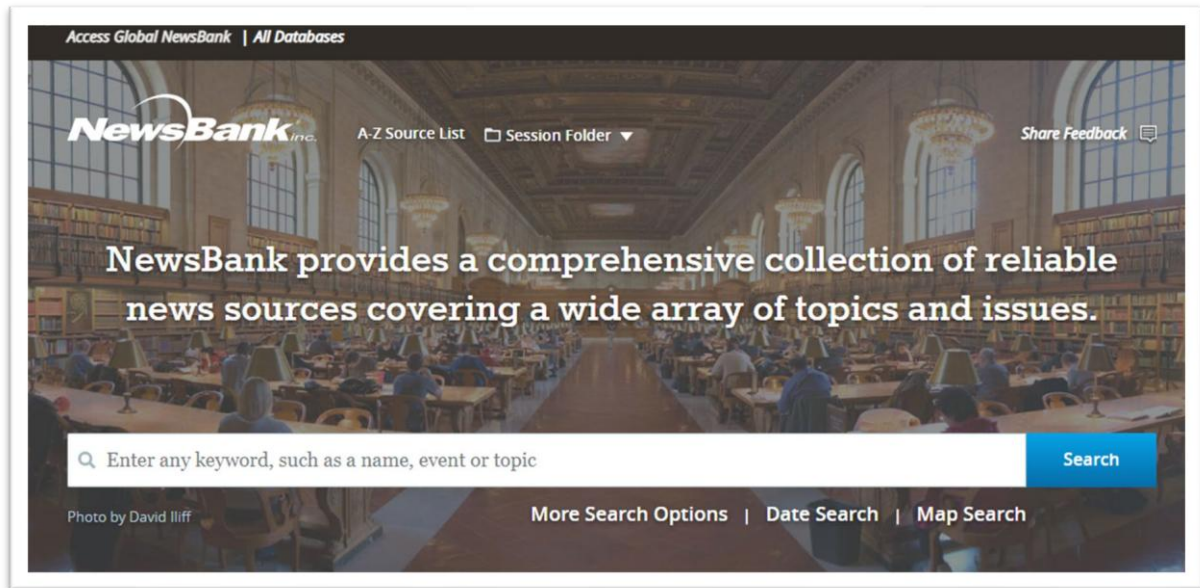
Access Global NewsBank | All Databases

NewsBank inc.

A-Z Source List

Session Folder

Share Feedback

NewsBank provides a comprehensive collection of reliable news sources covering a wide array of topics and issues.

Enter any keyword, such as a name, event or topic

Search

Photo by David Iliff

More Search Options | Date Search | Map Search